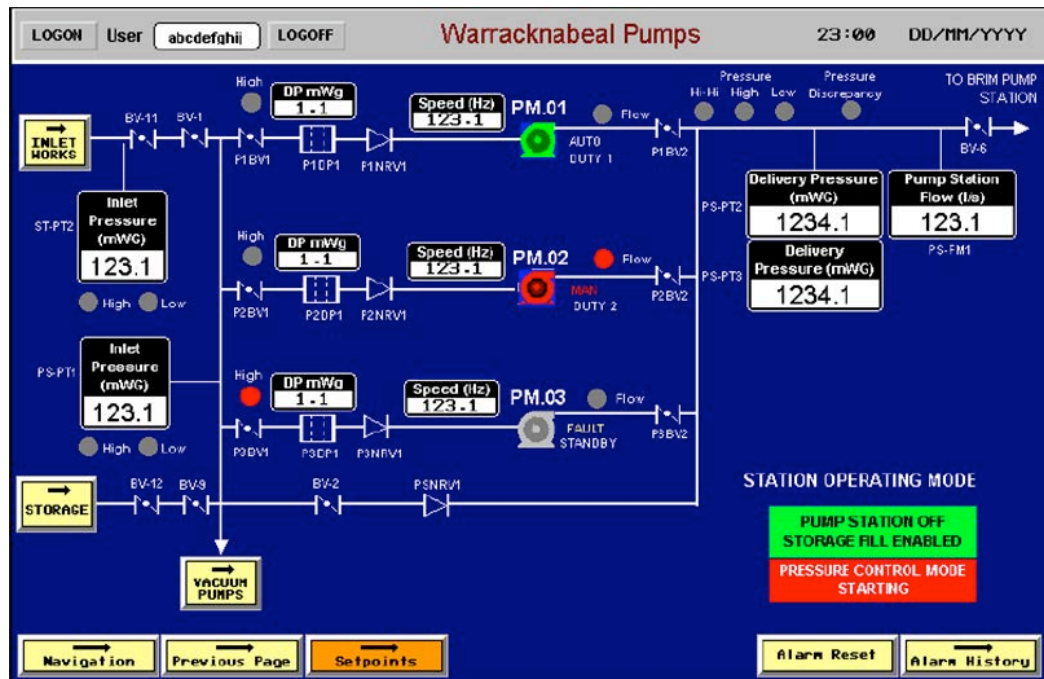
LOGON User abcdefghij LOGOFF

Warracknabeal Pumps

23:00 DD/MM/YYYY

INLET WORKS

BV-11 BV-1

High

DP mWg 1.1

Speed (Hz) 123.1

PM.01

Flow

AUTO DUTY 1

P1BV1 P1DP1 P1NRV1 P1BV2

Pressure Hi-Hi High Low

Pressure Discrepancy

TO BRIM PUMP STATION

BV-6

ST-PT2

Inlet Pressure (mWG) 123.1

High Low

PS-PT2

Delivery Pressure (mWG) 1234.1

Pump Station Flow (l/s) 123.1

PS-FM1

High

DP mWg 1.1

Speed (Hz) 123.1

PM.02

Flow

MAN DUTY 2

PS-PT3

Delivery Pressure (mWG) 1234.1

P2BV1 P2DP1 P2NRV1 P2BV2

PS-PT1

Inlet Pressure (mWG) 123.1

High

DP mWg 1.1

Speed (Hz) 123.1

PM.03

Flow

FAULT STANDBY

P3BV1 P3DP1 P3NRV1 P3BV2

High Low

STATION OPERATING MODE

STORAGE

BV-12 BV-9 BV-2 PSNRV1

PUMP STATION OFF STORAGE FILL ENABLED

PRESSURE CONTROL MODE STARTING

VACUUM PUMPS

Navigation Previous Page Setpoints Alarm Reset Alarm History